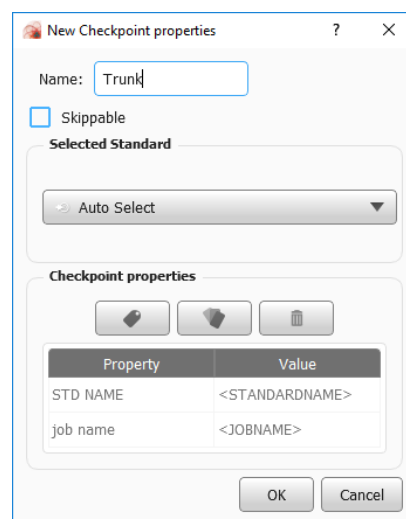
New Checkpoint properties ? ×

Name: Trunk

Skippable

Selected Standard

Auto Select

Checkpoint properties

| Property | Value |
|---|---|
| STD NAME | <STANDARDNAME> |
| job name | <JOBNAME> |

OK Cancel